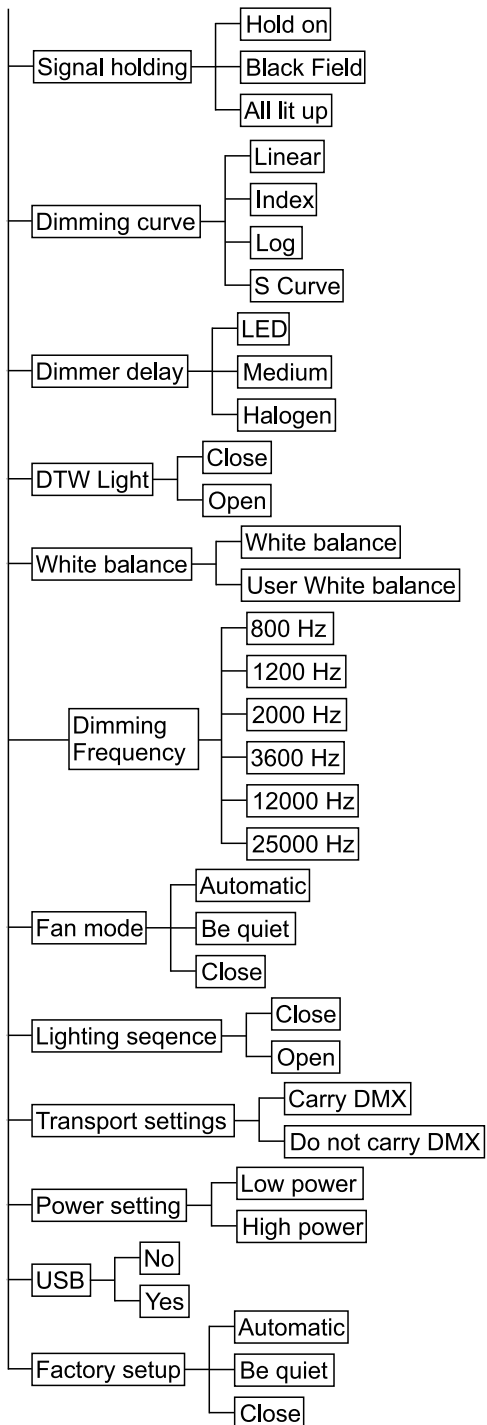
Signal holding
Hold on
Black Field
All lit up

Dimming curve
Linear
Index
Log
S Curve

Dimmer delay
LED
Medium
Halogen

DTW Light
Close
Open

White balance
White balance
User White balance

Dimming Frequency
800 Hz
1200 Hz
2000 Hz
3600 Hz
12000 Hz
25000 Hz

Fan mode
Automatic
Be quiet
Close

Lighting seqence
Close
Open

Transport settings
Carry DMX
Do not carry DMX

Power setting
Low power
High power

USB
No
Yes

Factory setup
Automatic
Be quiet
Close